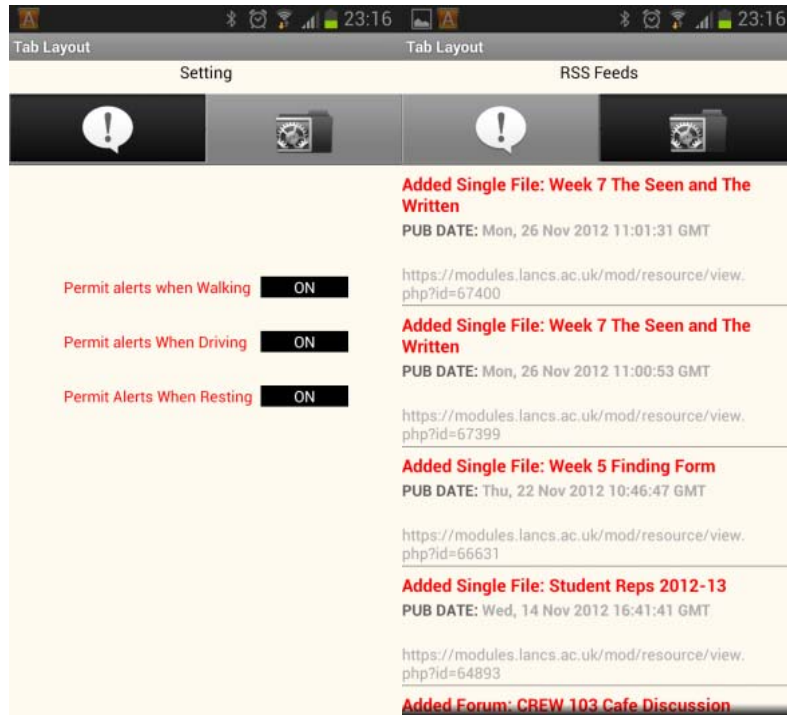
23:16

Tab Layout

Setting

Permit alerts when Walking ON

Permit alerts When Driving ON

Permit Alerts When Resting ON

23:16

Tab Layout

RSS Feeds

Added Single File: Week 7 The Seen and The Written

PUB DATE: Mon, 26 Nov 2012 11:01:31 GMT

https://modules.lancs.ac.uk/mod/resource/view.php?id=67400

Added Single File: Week 7 The Seen and The Written

PUB DATE: Mon, 26 Nov 2012 11:00:53 GMT

https://modules.lancs.ac.uk/mod/resource/view.php?id=67399

Added Single File: Week 5 Finding Form

PUB DATE: Thu, 22 Nov 2012 10:46:47 GMT

https://modules.lancs.ac.uk/mod/resource/view.php?id=66631

Added Single File: Student Reps 2012-13

PUB DATE: Wed, 14 Nov 2012 16:41:41 GMT

https://modules.lancs.ac.uk/mod/resource/view.php?id=64893

Added Forum: CREW 103 Cafe Discussion